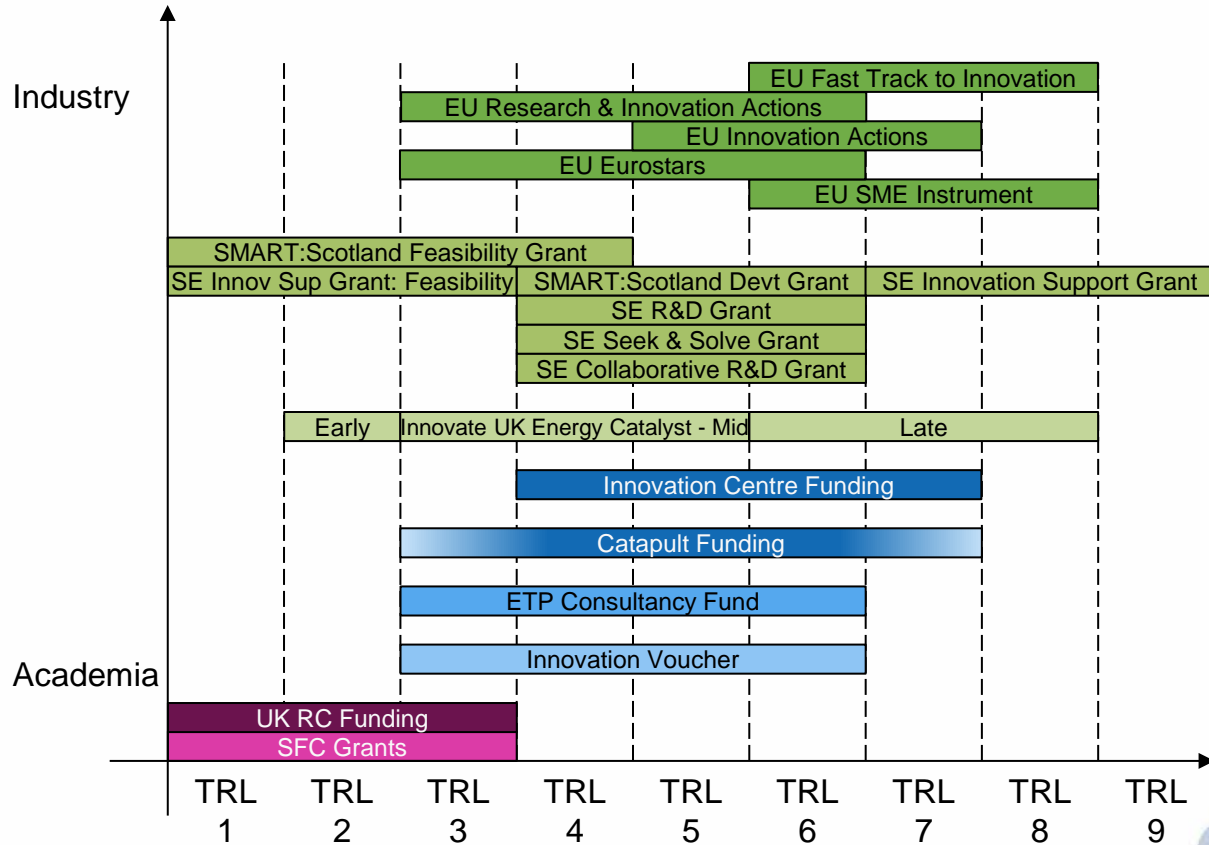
Industry

EU Fast Track to Innovation
EU Research & Innovation Actions
EU Innovation Actions
EU Eurostars
EU SME Instrument

SMART:Scotland Feasibility Grant
SE Innov Sup Grant: Feasibility
SMART:Scotland Devt Grant
SE Innovation Support Grant
SE R&D Grant
SE Seek & Solve Grant
SE Collaborative R&D Grant

Early
Innovate UK Energy Catalyst - Mid
Late

Innovation Centre Funding
Catapult Funding
ETP Consultancy Fund
Innovation Voucher

Academia

UK RC Funding
SFC Grants

TRL 1
TRL 2
TRL 3
TRL 4
TRL 5
TRL 6
TRL 7
TRL 8
TRL 9